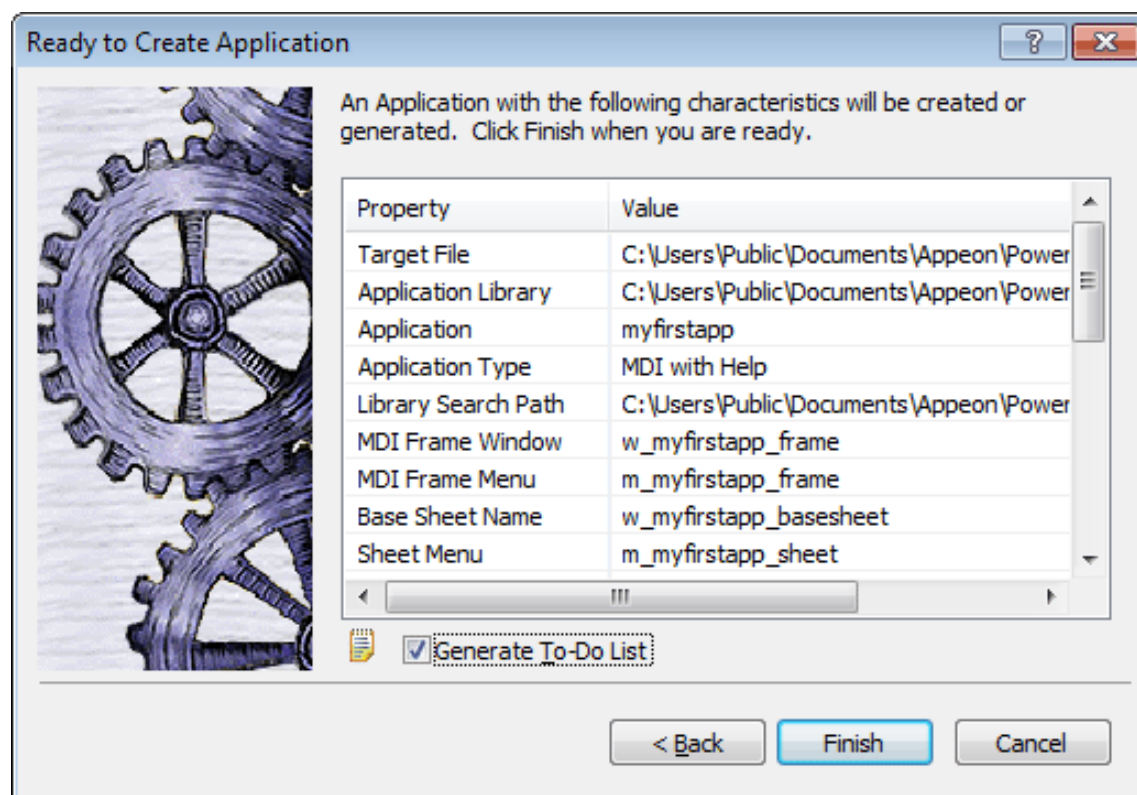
Ready to Create Application

?

An Application with the following characteristics will be created or generated. Click Finish when you are ready.

| Property | Value |
|---|---|
| Target File | C:\Users\Public\Documents\Appeon\Power |
| Application Library | C:\Users\Public\Documents\Appeon\Power |
| Application | myfirstapp |
| Application Type | MDI with Help |
| Library Search Path | C:\Users\Public\Documents\Appeon\Power |
| MDI Frame Window | w_myfirstapp_frame |
| MDI Frame Menu | m_myfirstapp_frame |
| Base Sheet Name | w_myfirstapp_basesheet |
| Sheet Menu | m_myfirstapp_sheet |

Generate To-Do List

< Back

Finish

Cancel